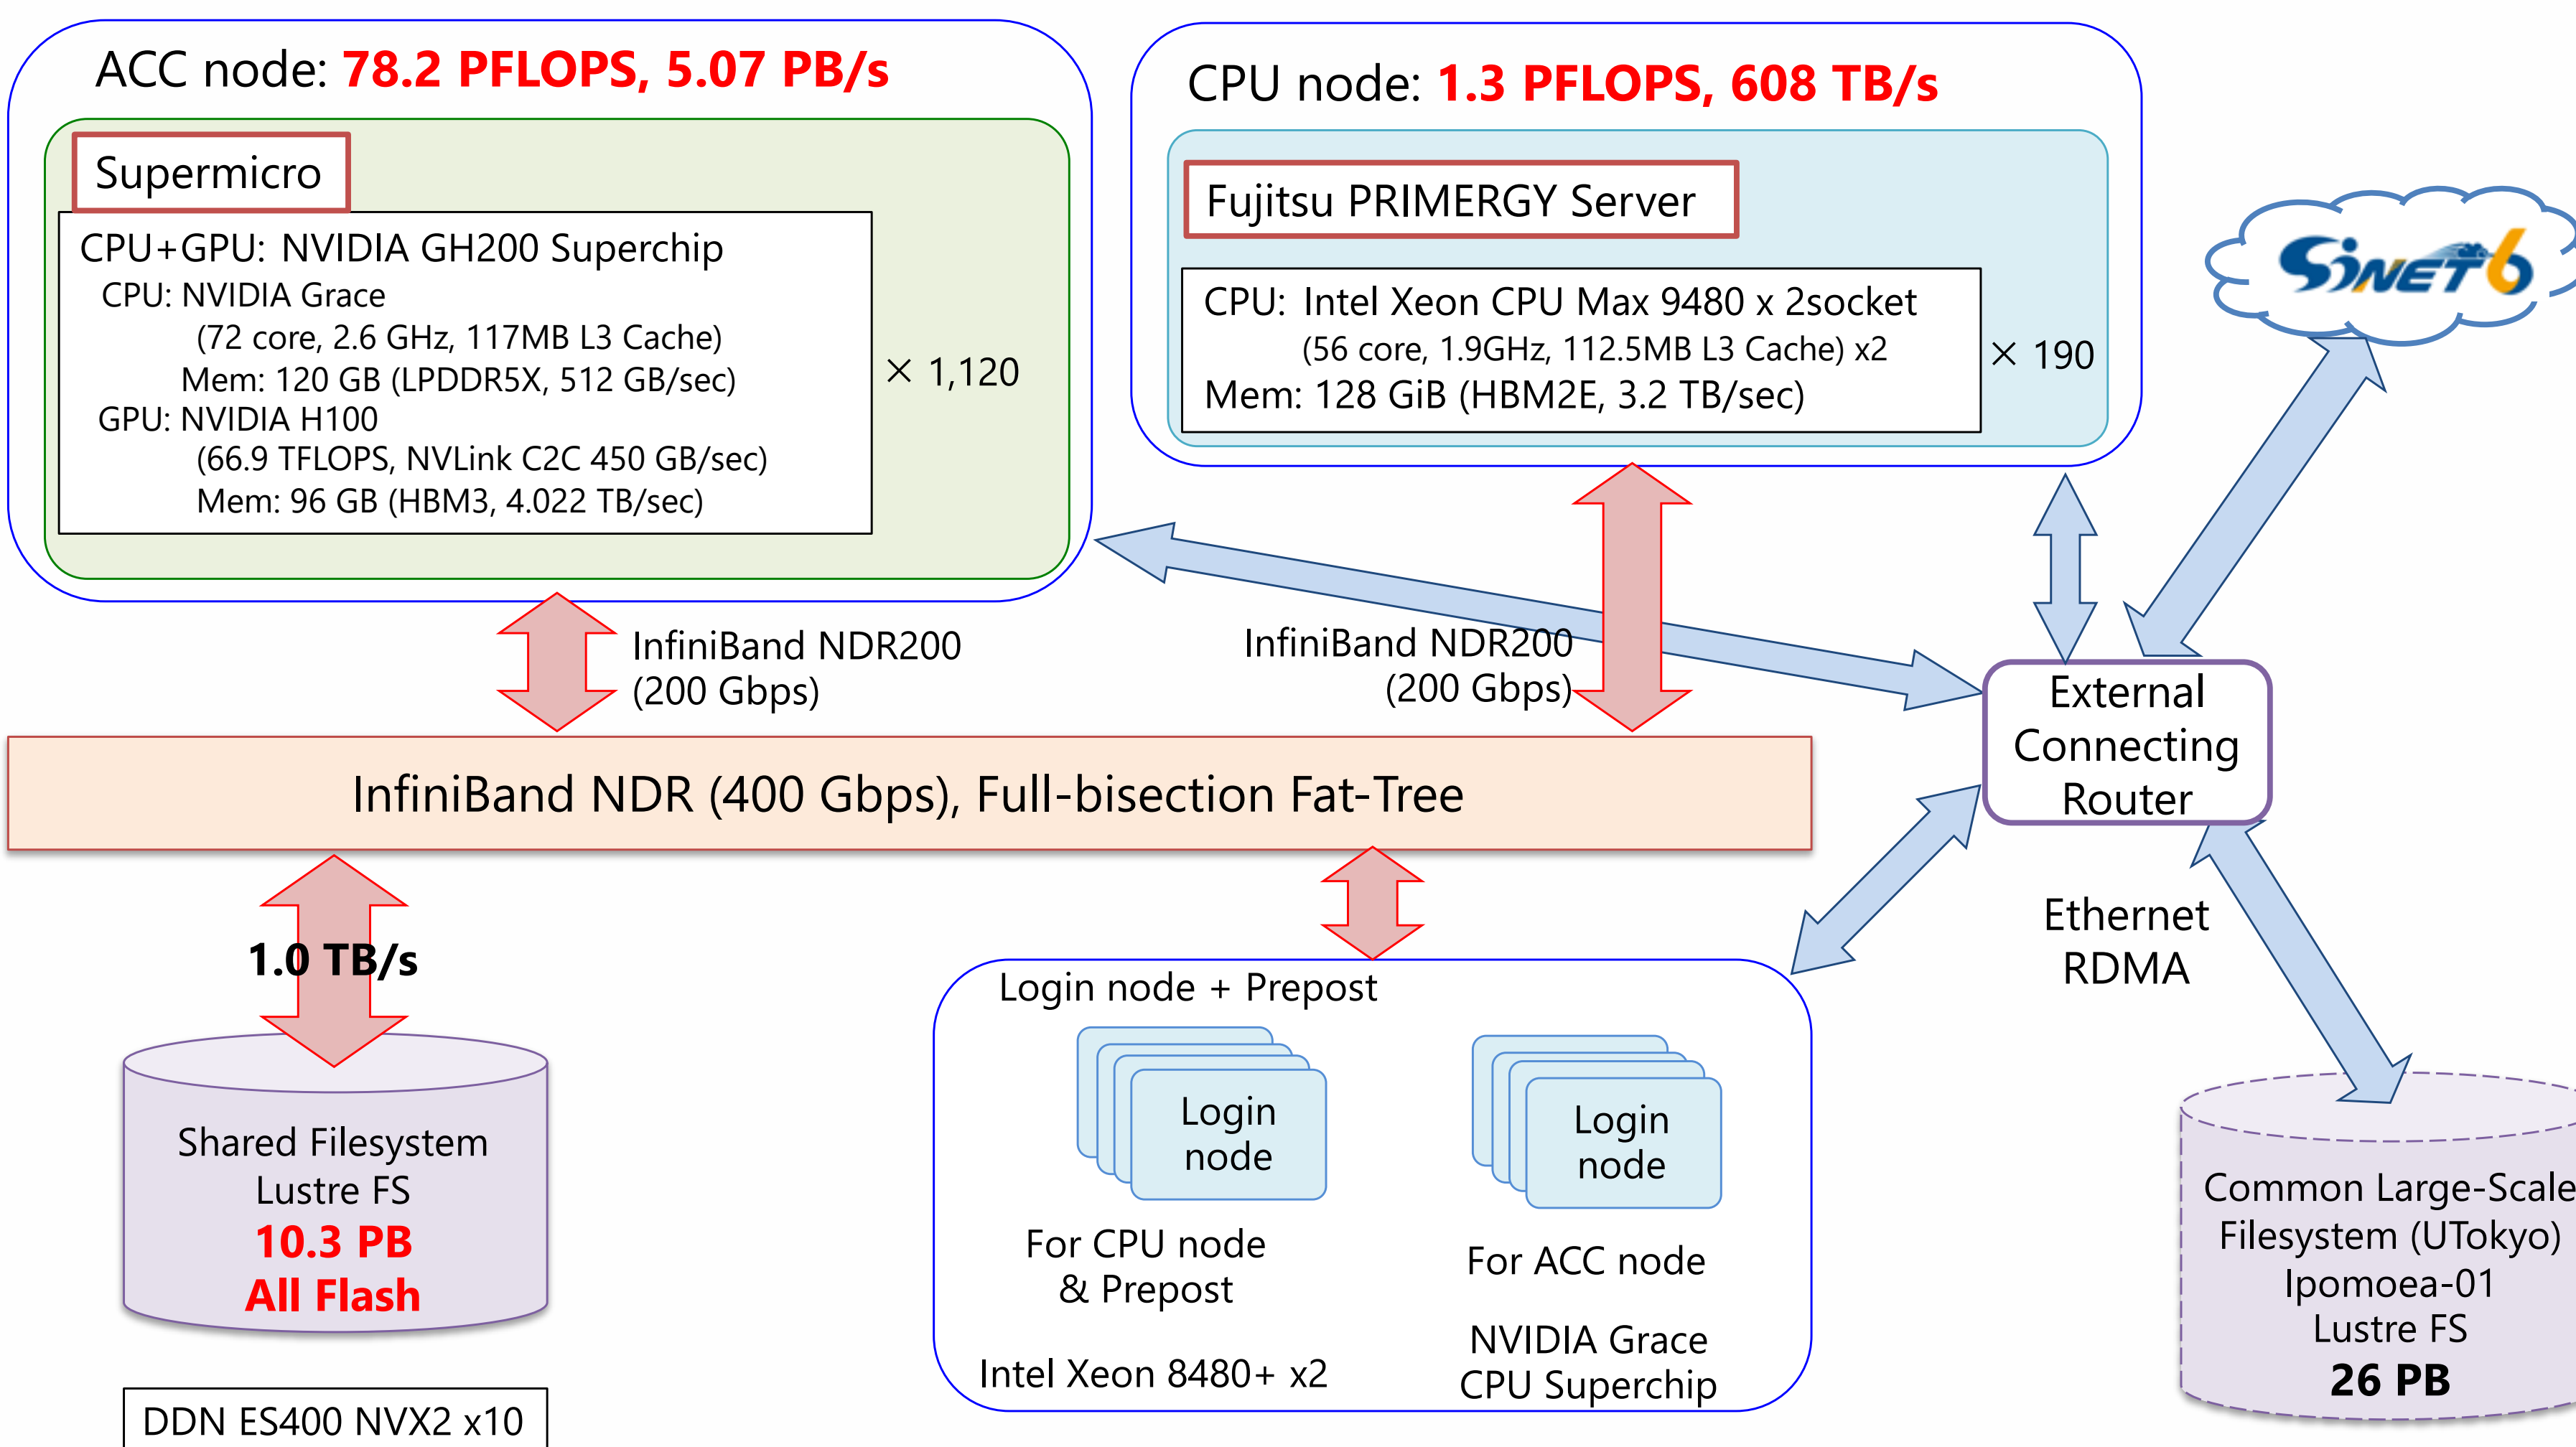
ACC node: 78.2 PFLOPS, 5.07 PB/s

Supermicro

CPU+GPU: NVIDIA GH200 Superchip
CPU: NVIDIA Grace
(72 core, 2.6 GHz, 117MB L3 Cache)
Mem: 120 GB (LPDDR5X, 512 GB/sec)
GPU: NVIDIA H100
(66.9 TFLOPS, NVLink C2C 450 GB/sec)
Mem: 96 GB (HBM3, 4.022 TB/sec)

× 1,120

CPU node: 1.3 PFLOPS, 608 TB/s

Fujitsu PRIMERGY Server

CPU: Intel Xeon CPU Max 9480 x 2socket
(56 core, 1.9GHz, 112.5MB L3 Cache) x2
Mem: 128 GiB (HBM2E, 3.2 TB/sec)

× 190

SINET6

InfiniBand NDR200
(200 Gbps)

InfiniBand NDR200
(200 Gbps)

External Connecting Router

InfiniBand NDR (400 Gbps), Full-bisection Fat-Tree

1.0 TB/s

Ethernet RDMA

Shared Filesystem
Lustre FS
10.3 PB
All Flash

DDN ES400 NVX2 x10

Login node + Prepost

Login node

Login node

For CPU node & Prepost

For ACC node

Intel Xeon 8480+ x2

NVIDIA Grace CPU Superchip

Common Large-Scale Filesystem (UTokyo)
Ipomoea-01
Lustre FS
26 PB